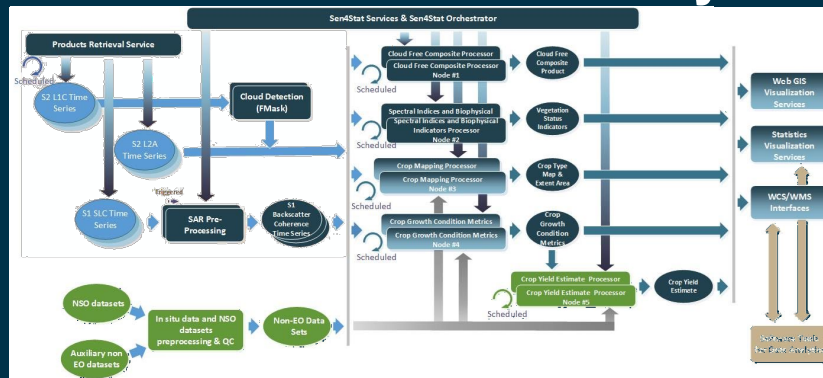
Sen4Stat Services & Sen4Stat Orchestrator

Products Retrieval Service

Scheduled

S2 L1C Time Series

Cloud Detection (FMask)

S2 L2A Time Series

Triggered

S1 SLC Time Series

SAR Pre-Processing

S1 Backscatter Coherence Time Series

Cloud Free Composite Processor

Cloud Free Composite Processor Node #1

Scheduled

Cloud Free Composite Product

Spectral Indices and Biophysical

Spectral Indices and Biophysical Indicators Processor Node #2

Scheduled

Vegetation Status Indicators

Crop Mapping Processor

Crop Mapping Processor Node #3

Scheduled

Crop Type Map & Extent Area

Crop Growth Condition Metrics

Crop Growth Condition Metrics Node #4

Scheduled

Crop Growth Condition Metrics

Crop Yield Estimate Processor

Crop Yield Estimate Processor Node #5

Scheduled

Crop Yield Estimate

Web GIS Visualization Services

Statistics Visualization Services

WCS/WMS Interfaces

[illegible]

NSO datasets

Auxiliary non EO datasets

In situ data and NSO datasets preprocessing & QC

Non-EO Data Sets